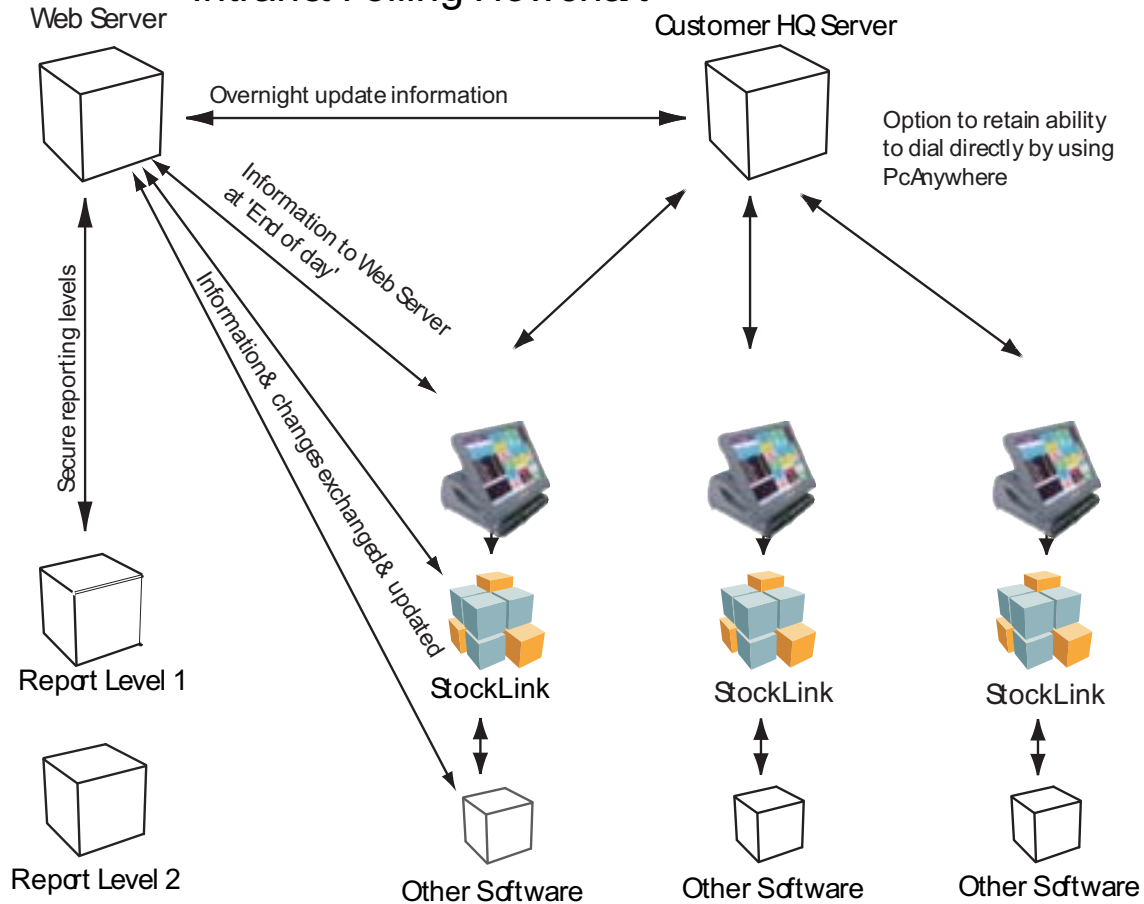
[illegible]

Web Server

Customer HQ Server

Overnight update information

Option to retain ability to dial directly by using PcAnywhere

Information to Web Server at 'End of day'

Secure reporting levels

Information & changes exchanged & updated

Report Level 1

Report Level 2

StockLink

StockLink

StockLink

Other Software

Other Software

Other Software